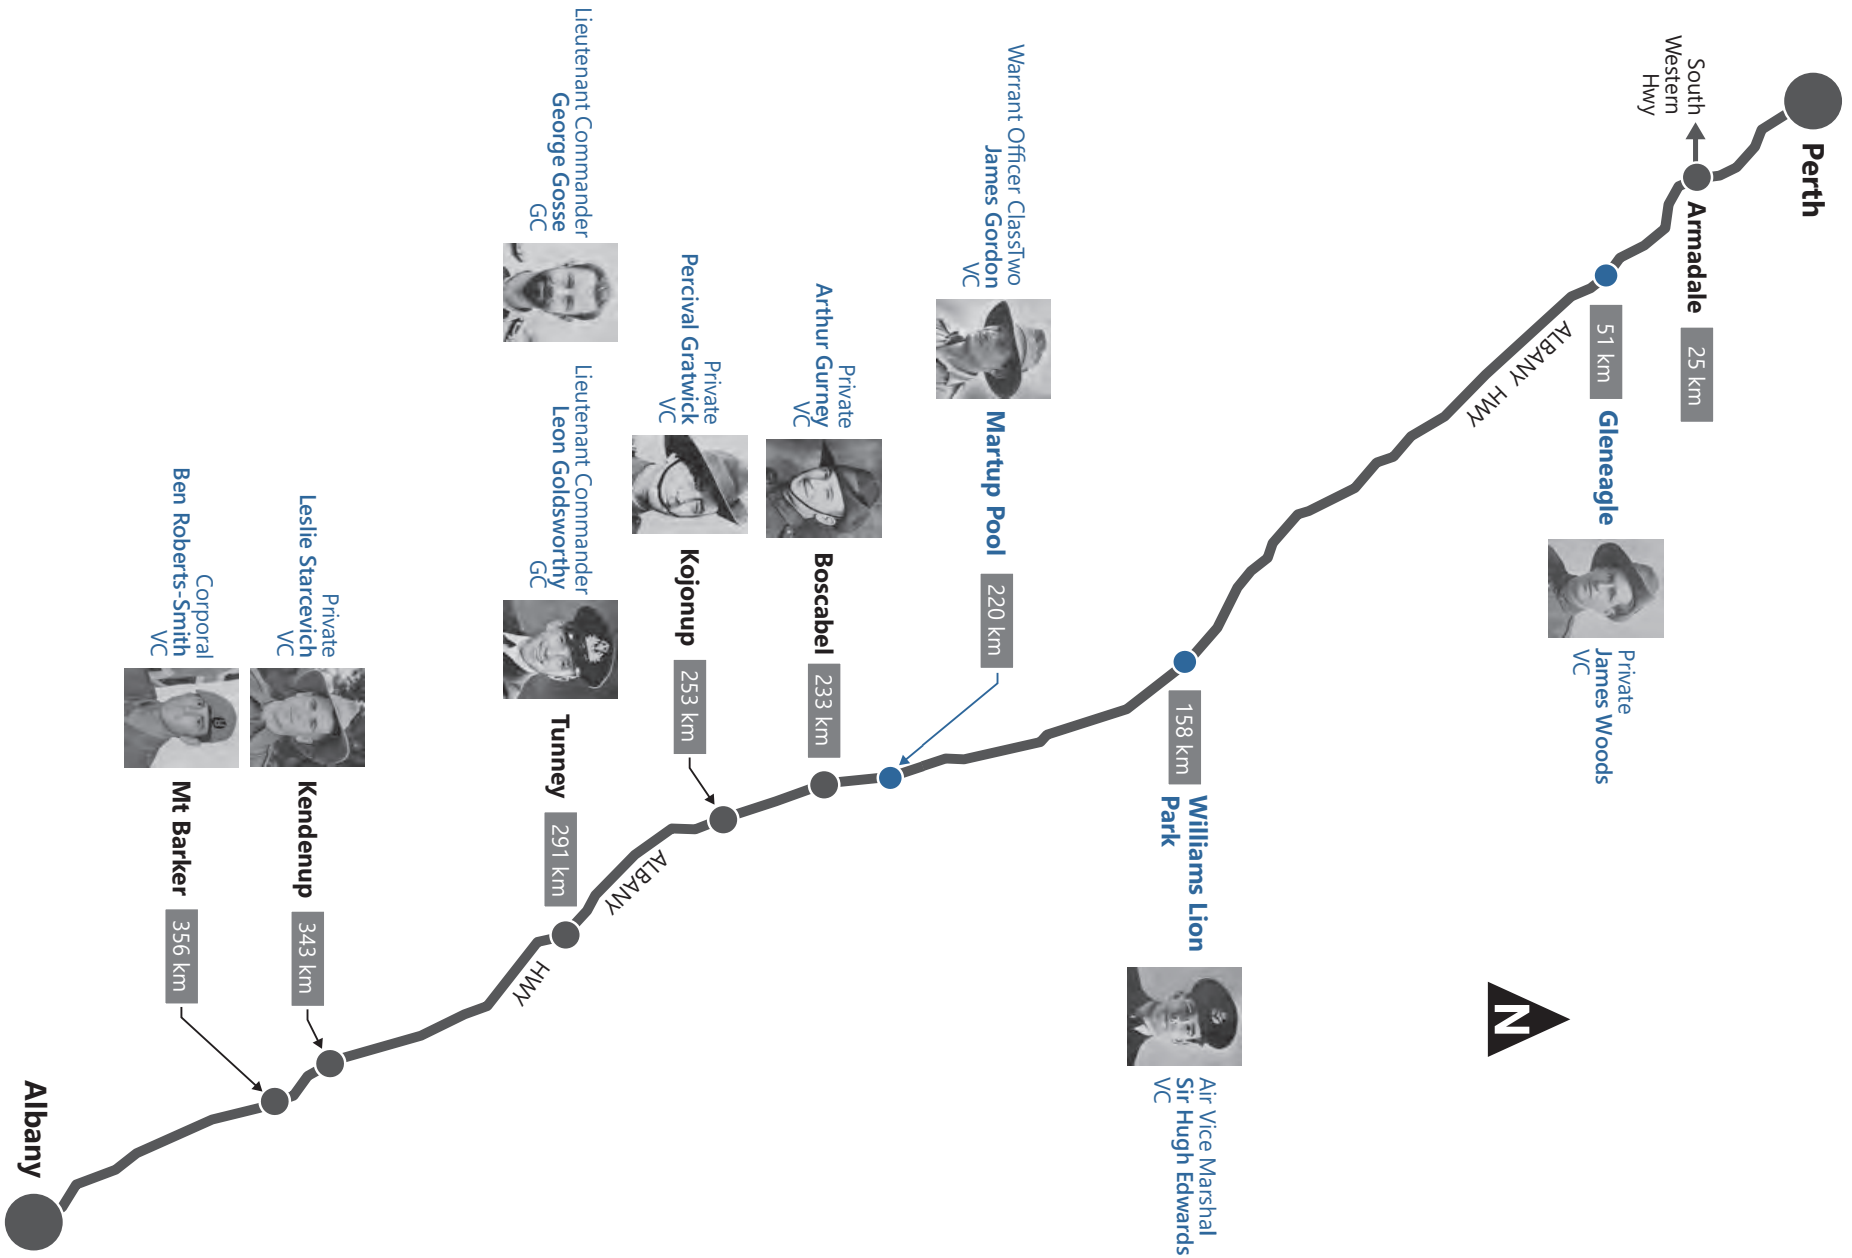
Perth

South Western Hwy

Armadale
25 km

Gleneagle
51 km

Private
James Woods
VC

ALBANY HWY

Warrant Officer ClassTwo
James Gordon
VC

Martup Pool
220 km

Williams Lion Park
158 km

Air Vice Marshal
Sir Hugh Edwards
VC

N

Private
Arthur Gurney
VC

Boscabel
233 km

Private
Percival Gratwick
VC

Kojonup
253 km

Lieutenant Commander
George Gosse
GC

Lieutenant Commander
Leon Goldsworthy
GC

Tunney
291 km

ALBANY HWY

Private
Leslie Starcevich
VC

Kendenup
343 km

Corporal
Ben Roberts-Smith
VC

Mt Barker
356 km

Albany